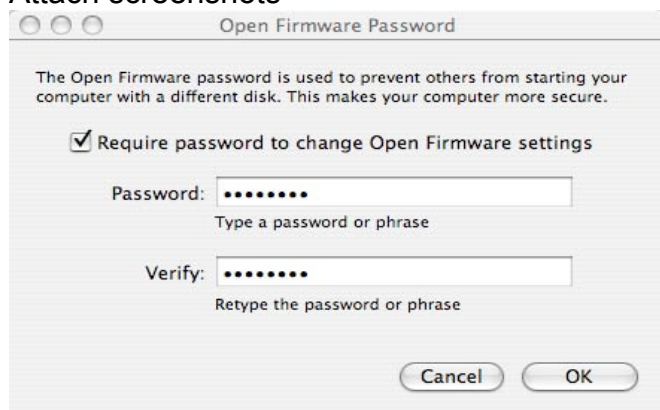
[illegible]

Open Firmware Password

The Open Firmware password is used to prevent others from starting your computer with a different disk. This makes your computer more secure.

☑ Require password to change Open Firmware settings

Password: ••••••••

Type a password or phrase

Verify: ••••••••

Retype the password or phrase

Cancel

OK